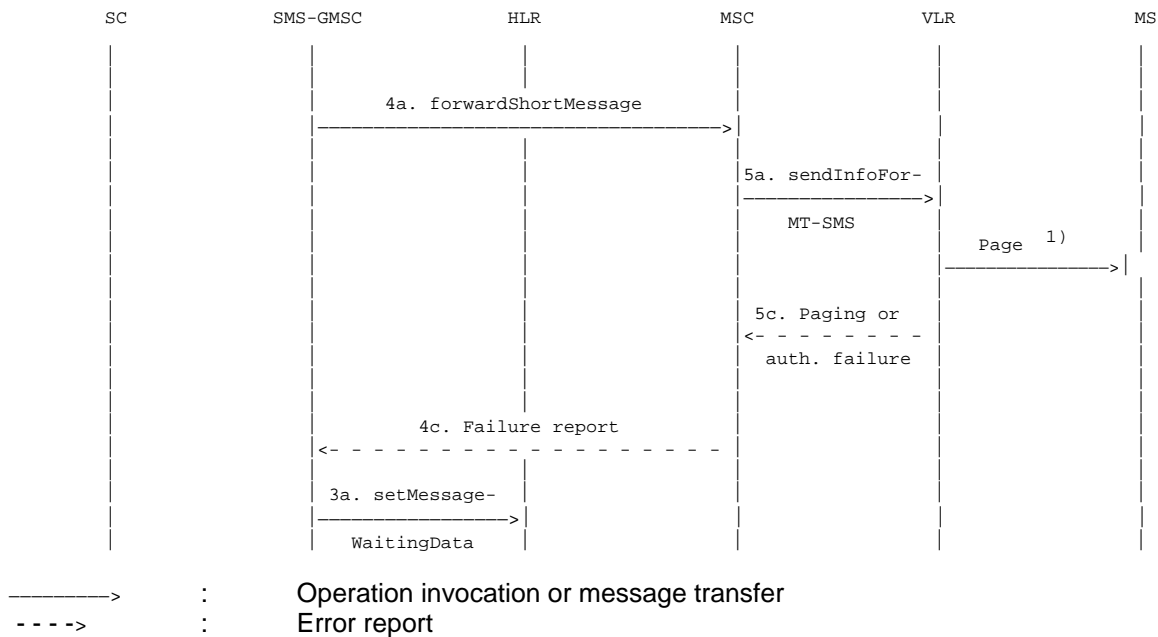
SC SMS-GMSC HLR MSC VLR MS

4a. forwardShortMessage

5a. sendInfoFor-
MT-SMS

Page 1)

5c. Paging or
auth. failure

4c. Failure report

3a. setMessage-
WaitingData

: Operation invocation or message transfer
: Error report